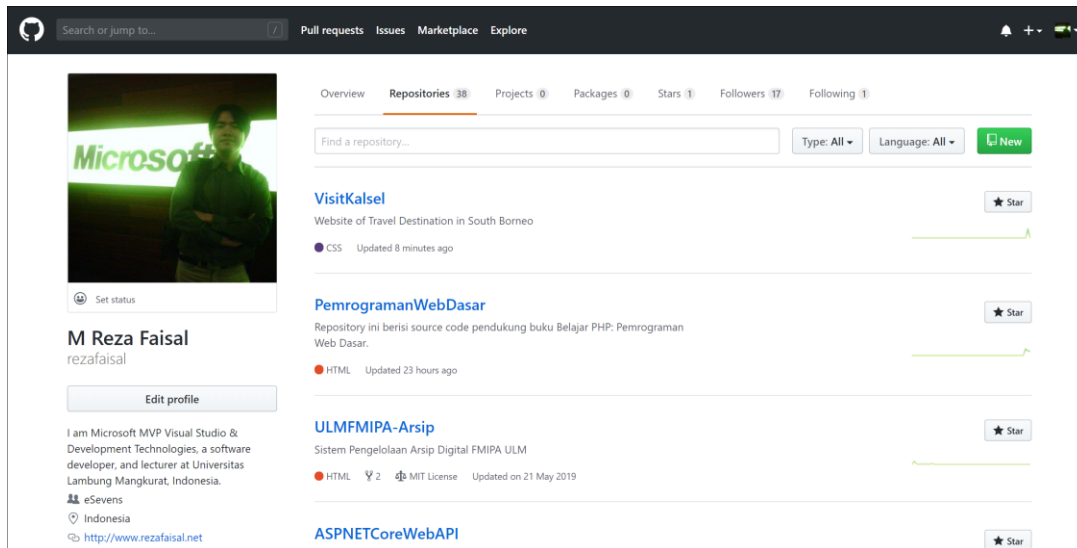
Search or jump to... / Pull requests Issues Marketplace Explore

Microsoft

Set status

M Reza Faisal
rezafaisal

Edit profile

I am Microsoft MVP Visual Studio & Development Technologies, a software developer, and lecturer at Universitas Lambung Mangkurat, Indonesia.

eSevens

Indonesia

http://www.rezafaisal.net

Overview Repositories 38 Projects 0 Packages 0 Stars 1 Followers 17 Following 1

Find a repository... Type: All Language: All New

VisitKalsel
Website of Travel Destination in South Borneo
CSS Updated 8 minutes ago
Star

PemrogramanWebDasar
Repository ini berisi source code pendukung buku Belajar PHP: Pemrograman Web Dasar.
HTML Updated 23 hours ago
Star

ULMFMIPA-Arsip
Sistem Pengelolaan Arsip Digital FMIPA ULM
HTML 2 MIT License Updated on 21 May 2019
Star

ASPNETCoreWebAPI
Star